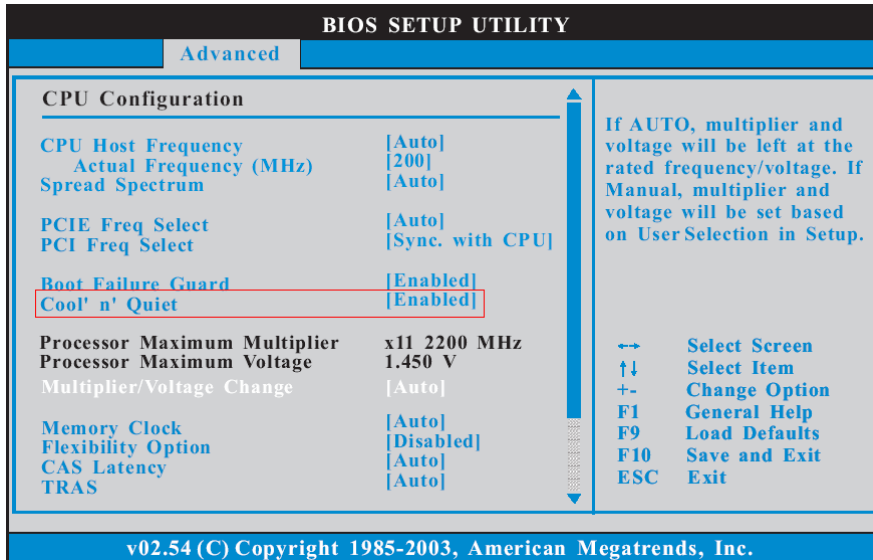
BIOS SETUP UTILITY

Advanced

CPU Configuration

CPU Host Frequency [Auto]
Actual Frequency (MHz) [200]
Spread Spectrum [Auto]

PCIE Freq Select [Auto]
PCI Freq Select [Sync. with CPU]

Boot Failure Guard [Enabled]
Cool' n' Quiet [Enabled]

Processor Maximum Multiplier x11 2200 MHz
Processor Maximum Voltage 1.450 V
Multiplier/Voltage Change [Auto]

Memory Clock [Auto]
Flexibility Option [Disabled]
CAS Latency [Auto]
TRAS [Auto]

If AUTO, multiplier and voltage will be left at the rated frequency/voltage. If Manual, multiplier and voltage will be set based on User Selection in Setup.

↔ Select Screen
↑↓ Select Item
+- Change Option
F1 General Help
F9 Load Defaults
F10 Save and Exit
ESC Exit

v02.54 (C) Copyright 1985-2003, American Megatrends, Inc.